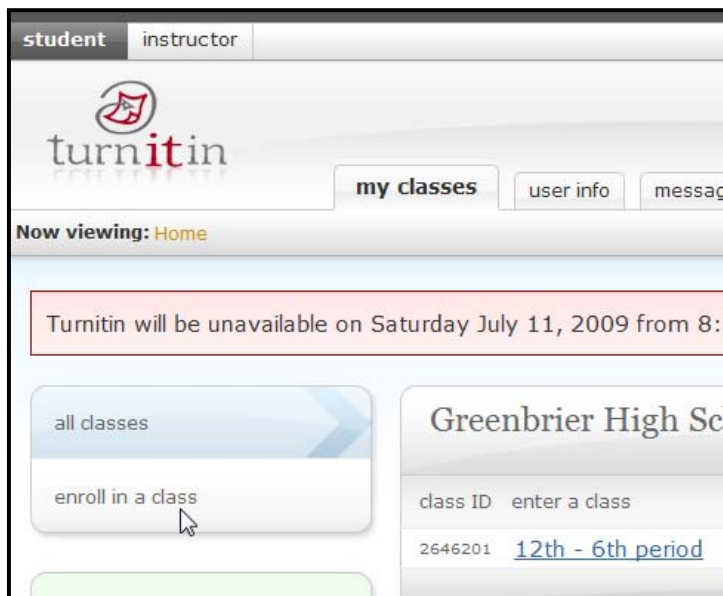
student instructor

turnitin

my classes user info messag

Now viewing: Home

Turnitin will be unavailable on Saturday July 11, 2009 from 8:

all classes

enroll in a class

Greenbrier High Sc

class ID enter a class

2646201 12th - 6th period